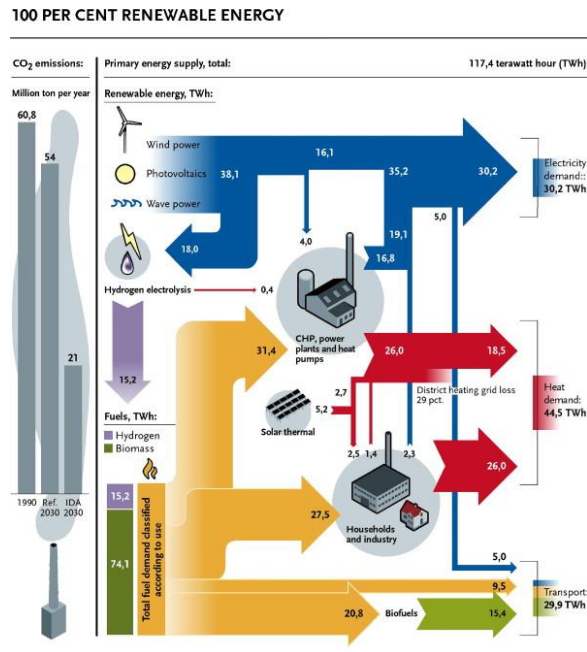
100 PER CENT RENEWABLE ENERGY

$CO_2$ emissions:

Million ton per year

60,8

54

21

1990 Ref. 2030 IDA 2030

Primary energy supply, total:

117,4 terawatt hour (TWh)

Renewable energy, TWh:

Wind power

Photovoltaics

Wave power

38,1

16,1

35,2

30,2

Electricity demand:: 30,2 TWh

5,0

4,0

19,1

16,8

18,0

Hydrogen electrolysis

0,4

CHP, power plants and heat pumps

31,4

26,0

18,5

15,2

District heating grid loss 29 pct.

Heat demand: 44,5 TWh

2,7

5,2

Solar thermal

2,5 1,4 2,3

26,0

Fuels, TWh:

Hydrogen

Biomass

15,2

74,1

Total fuel demand classified according to use

27,5

Households and industry

5,0

9,5

Transport

29,9 TWh

20,8

Biofuels

15,4